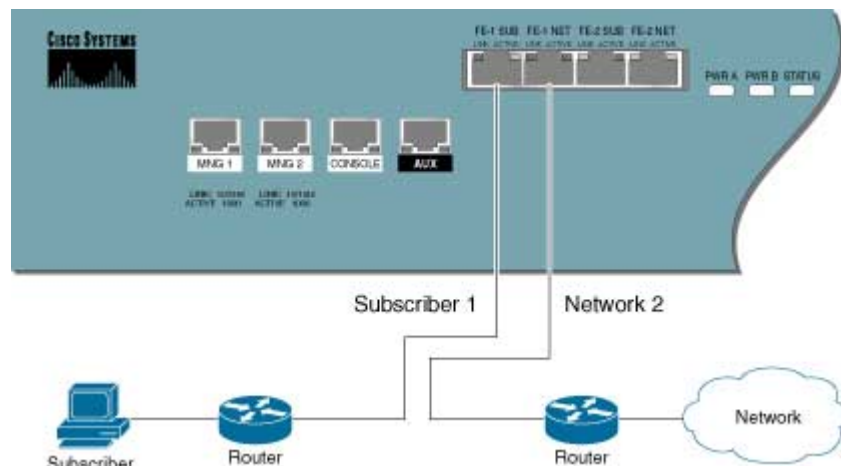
CISCO SYSTEMS

FE-1 SUB FE-1 NET FE-2 SUB FE-2 NET

LINK ACTIVE LINK ACTIVE LINK ACTIVE LINK ACTIVE

PWR A PWR B STATUS

MNG 1 MNG 2 CONSOLE AUX

LINK 10/100 ACTIVE 1000

LINK 10/100 ACTIVE 1000

Subscriber 1

Network 2

Subscriber

Router

Router

Network